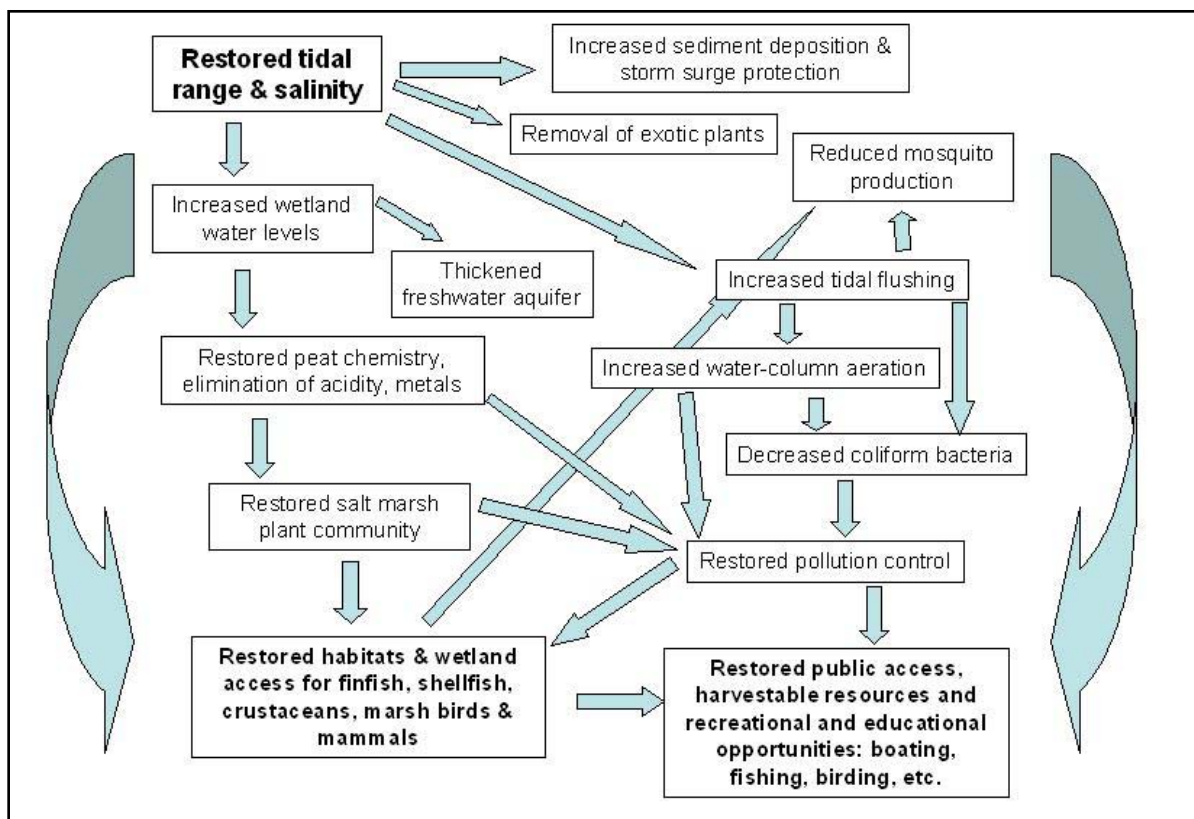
Restored tidal range & salinity

Increased sediment deposition & storm surge protection

Removal of exotic plants

Reduced mosquito production

Increased wetland water levels

Thickened freshwater aquifer

Increased tidal flushing

Restored peat chemistry, elimination of acidity, metals

Increased water-column aeration

Decreased coliform bacteria

Restored salt marsh plant community

Restored pollution control

Restored habitats & wetland access for finfish, shellfish, crustaceans, marsh birds & mammals

Restored public access, harvestable resources and recreational and educational opportunities: boating, fishing, birding, etc.